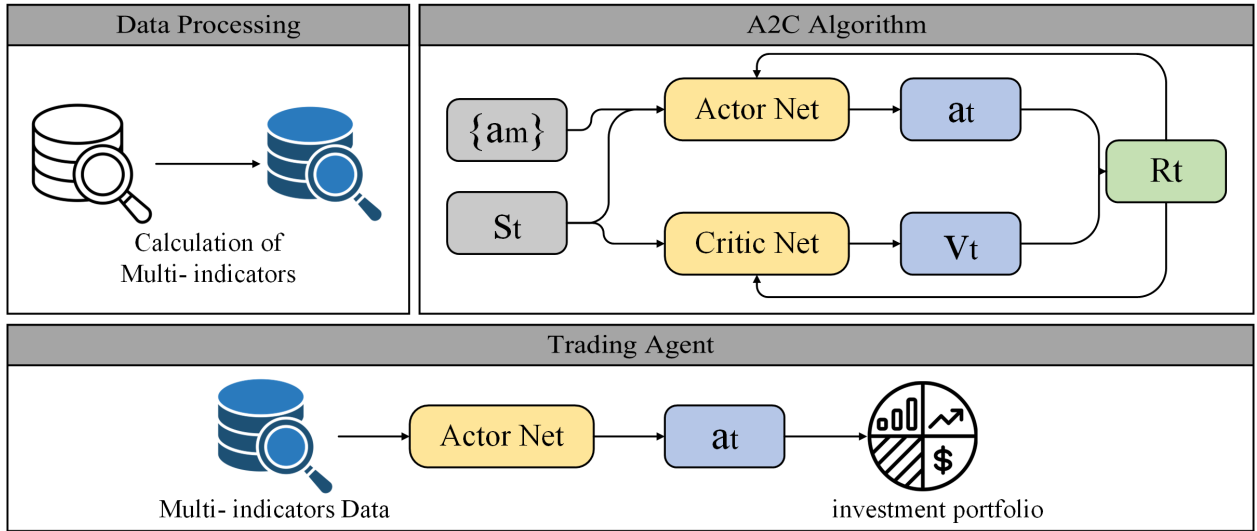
Data Processing

Calculation of Multi- indicators

A2C Algorithm

$\{a_m\}$

$S_t$

Actor Net

Critic Net

$a_t$

$V_t$

$R_t$

Trading Agent

Multi- indicators Data

Actor Net

$a_t$

$

investment portfolio